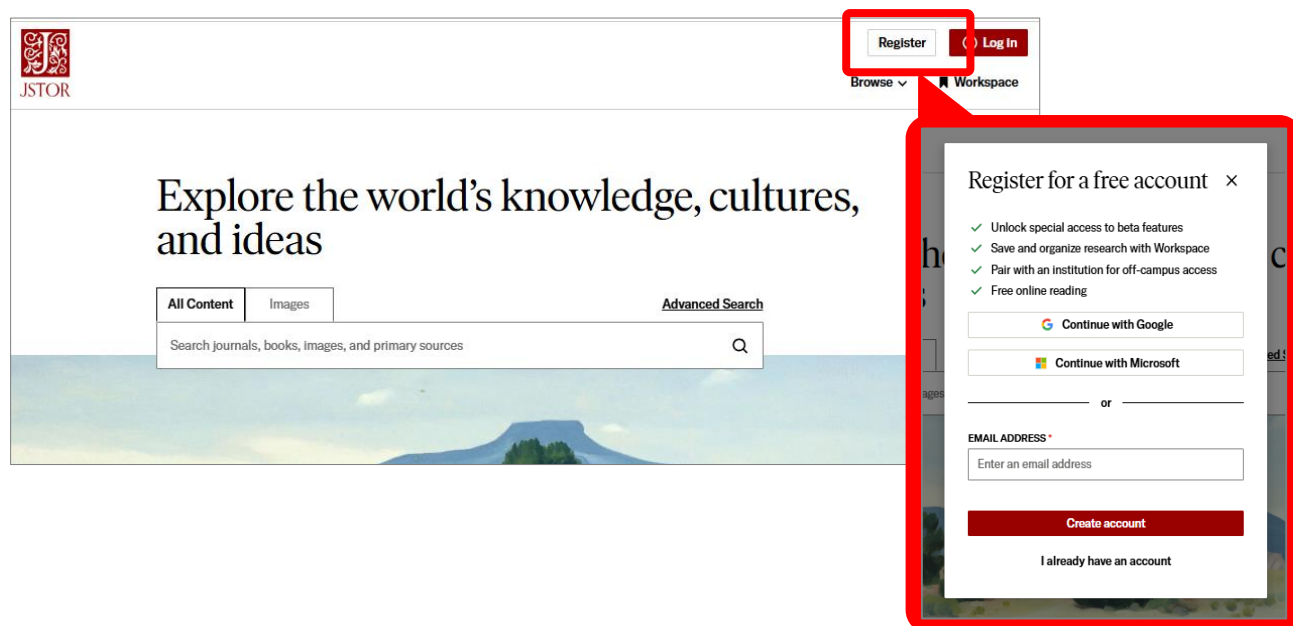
JSTOR

Register

Log in

Browse

Workspace

Explore the world's knowledge, cultures, and ideas

All Content

Images

Advanced Search

Search journals, books, images, and primary sources

Register for a free account

×

Unlock special access to beta features

Save and organize research with Workspace

Pair with an institution for off-campus access

Free online reading

Continue with Google

Continue with Microsoft

or

EMAIL ADDRESS *

Enter an email address

Create account

I already have an account